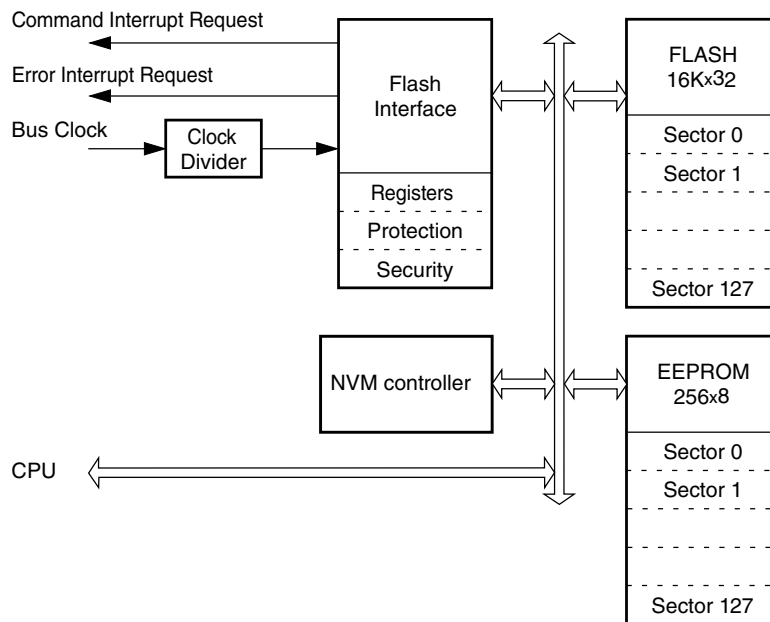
Command Interrupt Request

Error Interrupt Request

Bus Clock

Clock Divider

Flash Interface

Registers

Protection

Security

FLASH 16Kx32

Sector 0

Sector 1

Sector 127

NVM controller

EEPROM 256x8

Sector 0

Sector 1

Sector 127

CPU